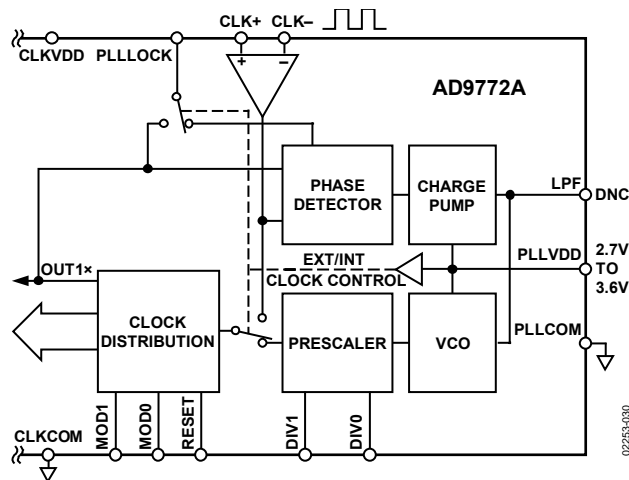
CLK+ CLK–
CLKVDD PLLLOCK
+ –
AD9772A
PHASE DETECTOR
CHARGE PUMP
LPF
DNC
2.7V TO 3.6V
PLLVDD
EXT/INT CLOCK CONTROL
OUT1×
CLOCK DISTRIBUTION
PRESCALER
VCO
PLLCOM
CLKCOM
MOD1
MOD0
RESET
DIV1
DIV0
02253-030